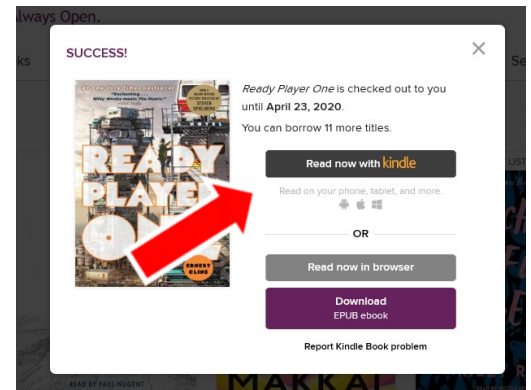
lways Open.

ks

Se

SUCCESS!

×

#1 New York Times Bestseller

"Enchanting... Willy Wonka meets The Matrix."

READY PLAYER ONE

ERNEST CLINE

*Ready Player One* is checked out to you until **April 23, 2020**.

You can borrow 11 more titles.

Read now with kindle

Read on your phone, tablet, and more.

OR

Read now in browser

Download
EPUB ebook

Report Kindle Book problem

LIST

READ BY PAUL NUGENT

MAKKAI